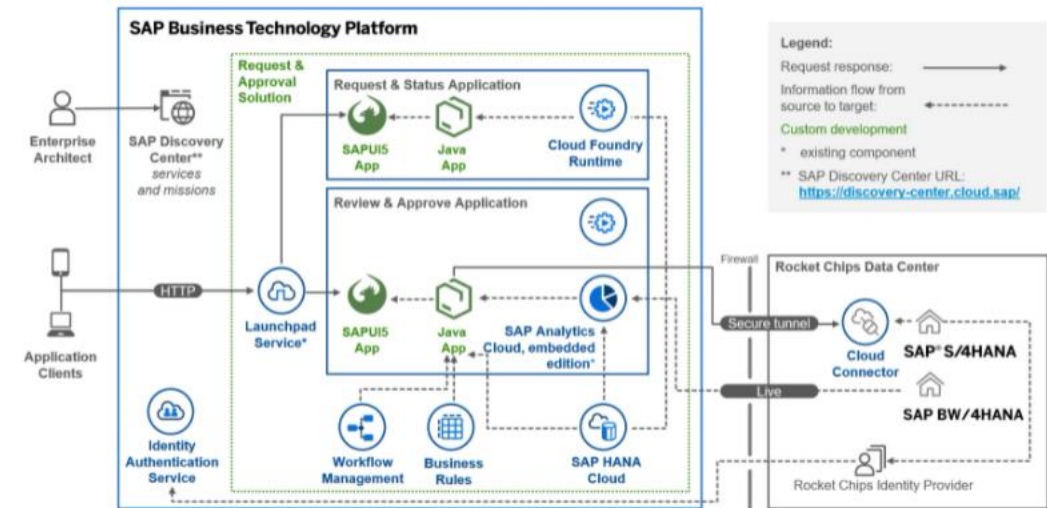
SAP Business Technology Platform

Enterprise Architect

SAP Discovery Center** services and missions

Request & Approval Solution

Request & Status Application

SAPUI5 App

Java App

Cloud Foundry Runtime

Review & Approve Application

Application Clients

HTTP

Launchpad Service*

SAPUI5 App

Java App

SAP Analytics Cloud, embedded edition*

Identity Authentication Service

Workflow Management

Business Rules

SAP HANA Cloud

Legend:

Request response:

Information flow from source to target:

Custom development

* existing component

** SAP Discovery Center URL: https://discovery-center.cloud.sap/

Firewall

Rocket Chips Data Center

Secure tunnel

Cloud Connector

SAP® S/4HANA

Live

SAP BW/4HANA

Rocket Chips Identity Provider